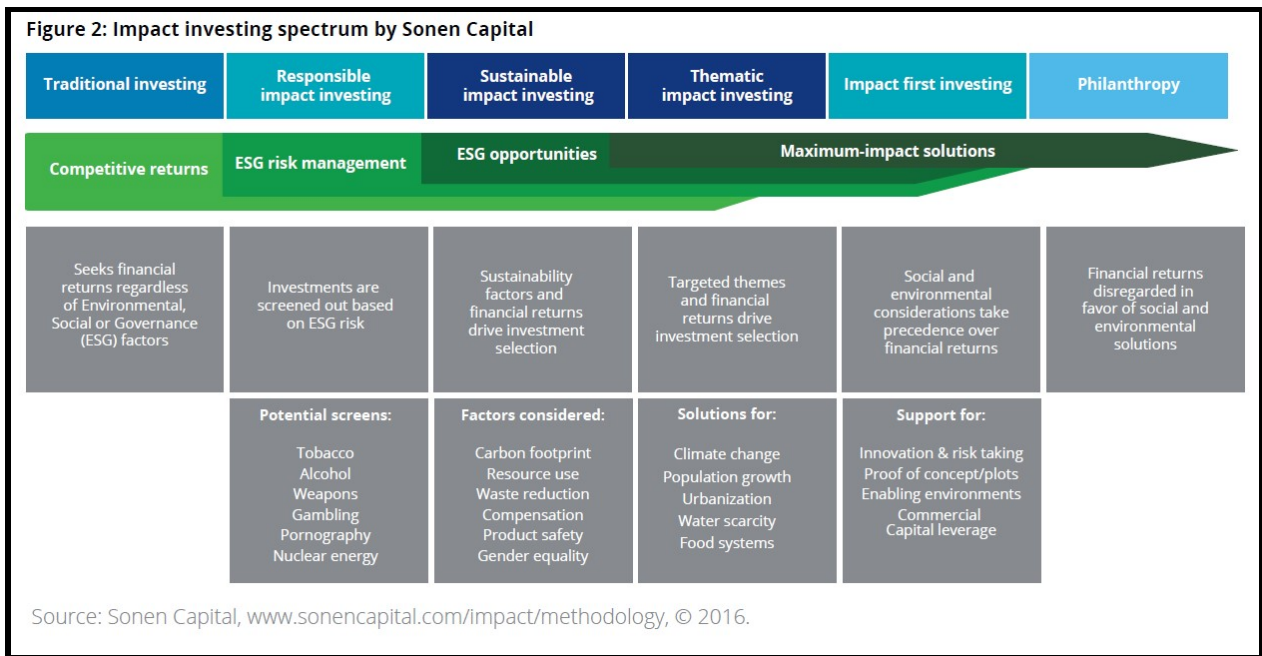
Figure 2: Impact investing spectrum by Sonen Capital

Traditional investing

Responsible impact investing

Sustainable impact investing

Thematic impact investing

Impact first investing

Philanthropy

Competitive returns

ESG risk management

ESG opportunities

Maximum-impact solutions

Seeks financial returns regardless of Environmental, Social or Governance (ESG) factors

Investments are screened out based on ESG risk

Sustainability factors and financial returns drive investment selection

Targeted themes and financial returns drive investment selection

Social and environmental considerations take precedence over financial returns

Financial returns disregarded in favor of social and environmental solutions

Potential screens:

Tobacco
Alcohol
Weapons
Gambling
Pornography
Nuclear energy

Factors considered:

Carbon footprint
Resource use
Waste reduction
Compensation
Product safety
Gender equality

Solutions for:

Climate change
Population growth
Urbanization
Water scarcity
Food systems

Support for:

Innovation & risk taking
Proof of concept/plots
Enabling environments
Commercial Capital leverage

Source: Sonen Capital, www.sonencapital.com/impact/methodology, © 2016.